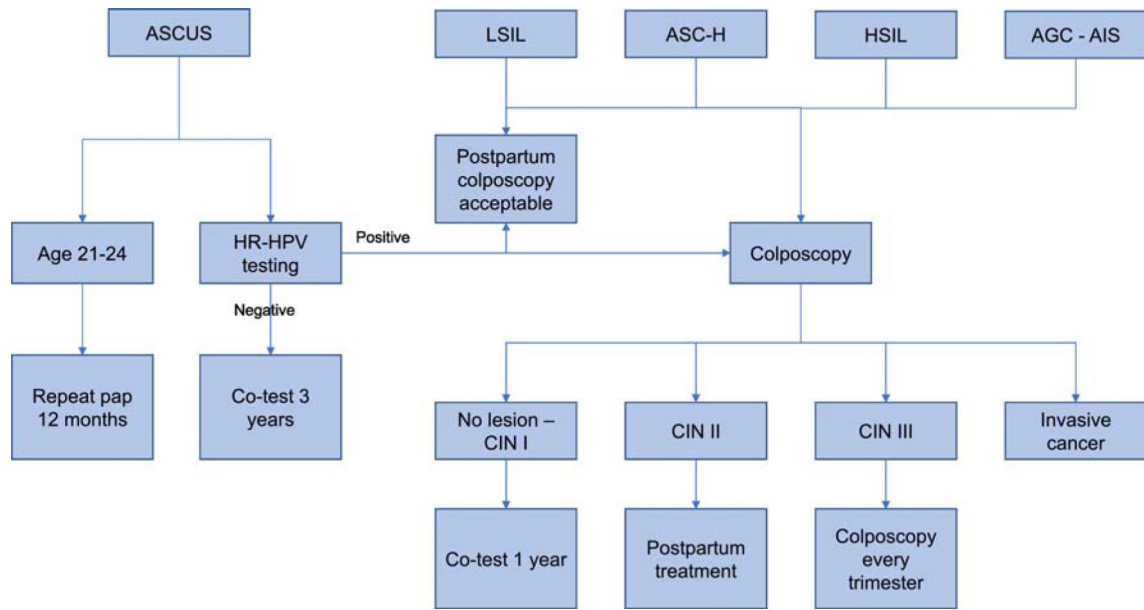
ASCUS

LSIL

ASC-H

HSIL

AGC - AIS

Postpartum colposcopy acceptable

Age 21-24

HR-HPV testing

Positive

Colposcopy

Negative

Repeat pap 12 months

Co-test 3 years

No lesion – CIN I

CIN II

CIN III

Invasive cancer

Co-test 1 year

Postpartum treatment

Colposcopy every trimester